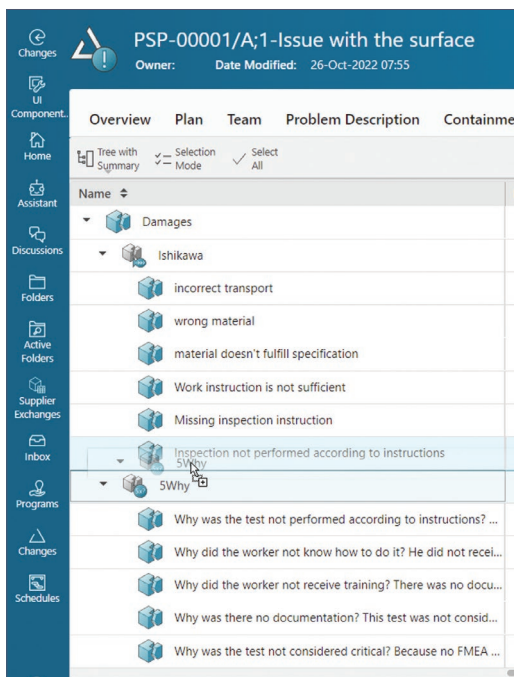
Changes

UI Component...

Home

Assistant

Discussions

Folders

Active Folders

Supplier Exchanges

Inbox

Programs

Changes

Schedules

PSP-00001/A;1-Issue with the surface

Owner: Date Modified: 26-Oct-2022 07:55

Overview Plan Team Problem Description Containme

Tree with Summary Selection Mode Select All

Name

Damages

Ishikawa

incorrect transport

wrong material

material doesn't fulfill specification

Work instruction is not sufficient

Missing inspection instruction

Inspection not performed according to instructions

5Why

5Why

Why was the test not performed according to instructions? ...

Why did the worker not know how to do it? He did not recei...

Why did the worker not receive training? There was no docu...

Why was there no documentation? This test was not consid...

Why was the test not considered critical? Because no FMEA ...